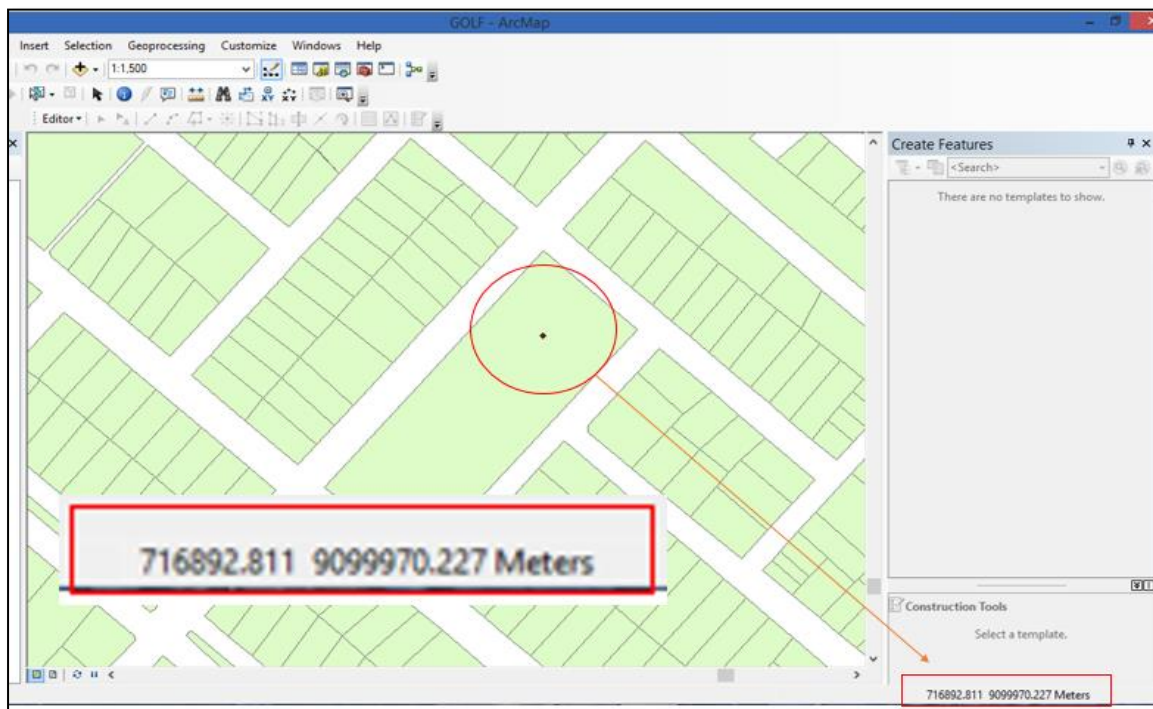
GOLF - ArcMap

Insert Selection Geoprocessing Customize Windows Help

1:1,500

Editor▾

Create Features

<Search>

There are no templates to show.

716892.811 9099970.227 Meters

Construction Tools

Select a template.

716892.811 9099970.227 Meters